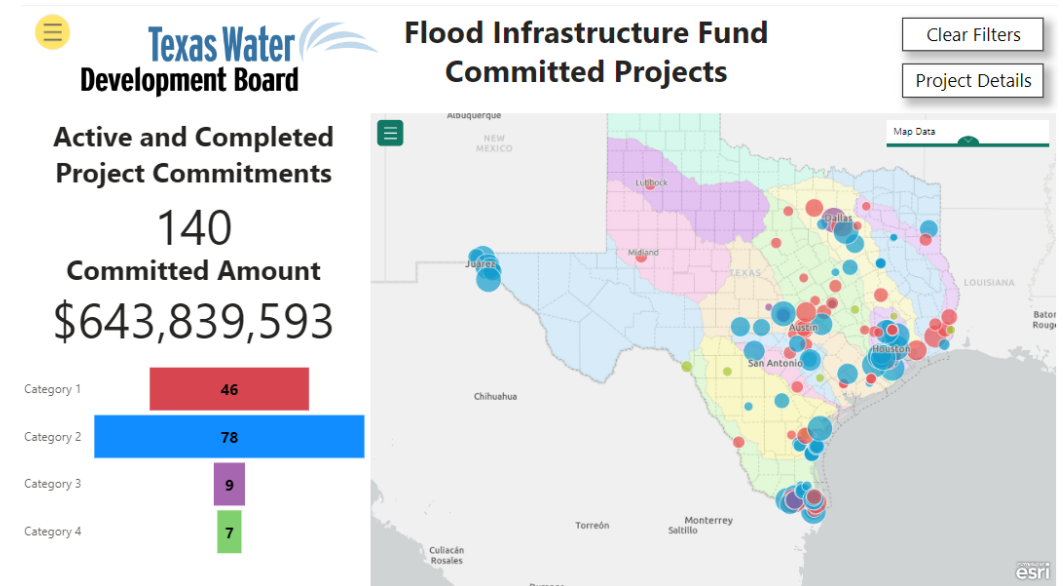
Texas Water Development Board

Flood Infrastructure Fund Committed Projects

Clear Filters

Project Details

Active and Completed Project Commitments

140

Committed Amount

$643,839,593

| Category 1 | 46 |
|---|---|
| Category 2 | 78 |
| Category 3 | 9 |
| Category 4 | 7 |

Map Data

Albuquerque

NEW MEXICO

Lubbock

Dallas

Midland

TEXAS

Juárez

LOUISIANA

Austin

Baton Rouge

Houston

San Antonio

Chihuahua

Torreón

Monterrey

Saltillo

Culiacán Rosales

esri